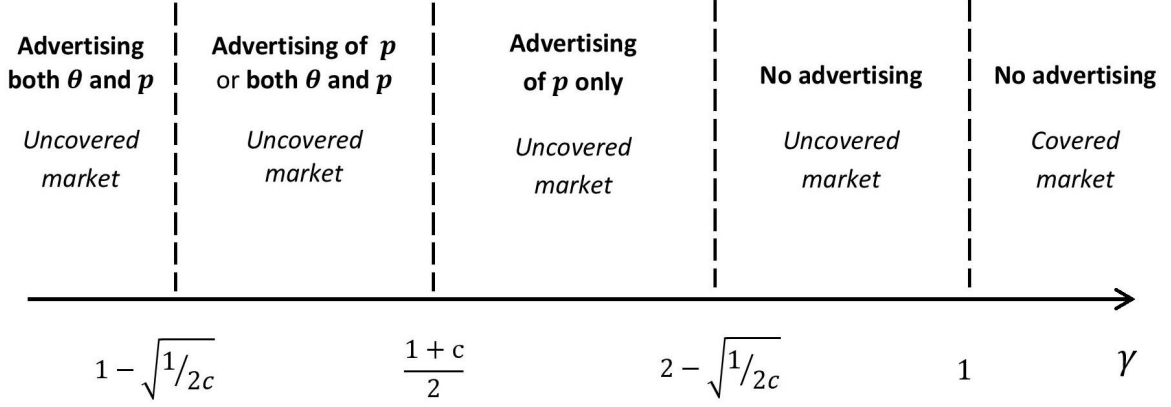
Advertising both $\theta$ and $p$

*Uncovered market*

Advertising of $p$ or both $\theta$ and $p$

*Uncovered market*

Advertising of $p$ only

*Uncovered market*

No advertising

*Uncovered market*

No advertising

*Covered market*

$1-\sqrt{1/2c}$ $\frac{1+c}{2}$ $2-\sqrt{1/2c}$ $1$ $\gamma$